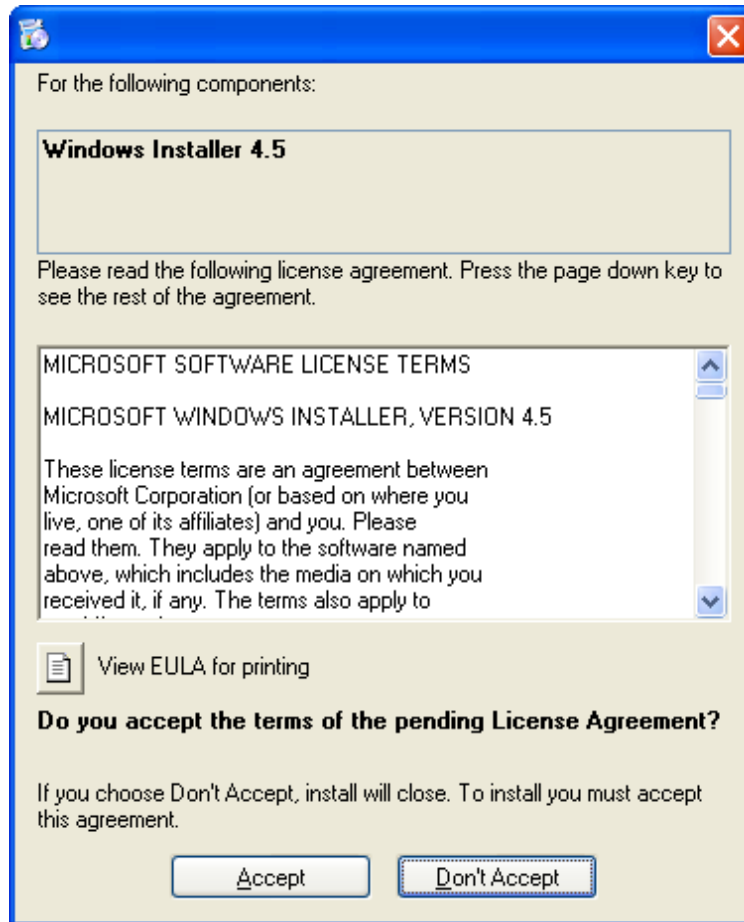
For the following components:

Windows Installer 4.5

Please read the following license agreement. Press the page down key to see the rest of the agreement.

MICROSOFT SOFTWARE LICENSE TERMS

MICROSOFT WINDOWS INSTALLER, VERSION 4.5

These license terms are an agreement between Microsoft Corporation (or based on where you live, one of its affiliates) and you. Please read them. They apply to the software named above, which includes the media on which you received it, if any. The terms also apply to

View EULA for printing

Do you accept the terms of the pending License Agreement?

If you choose Don't Accept, install will close. To install you must accept this agreement.

Accept

Don't Accept